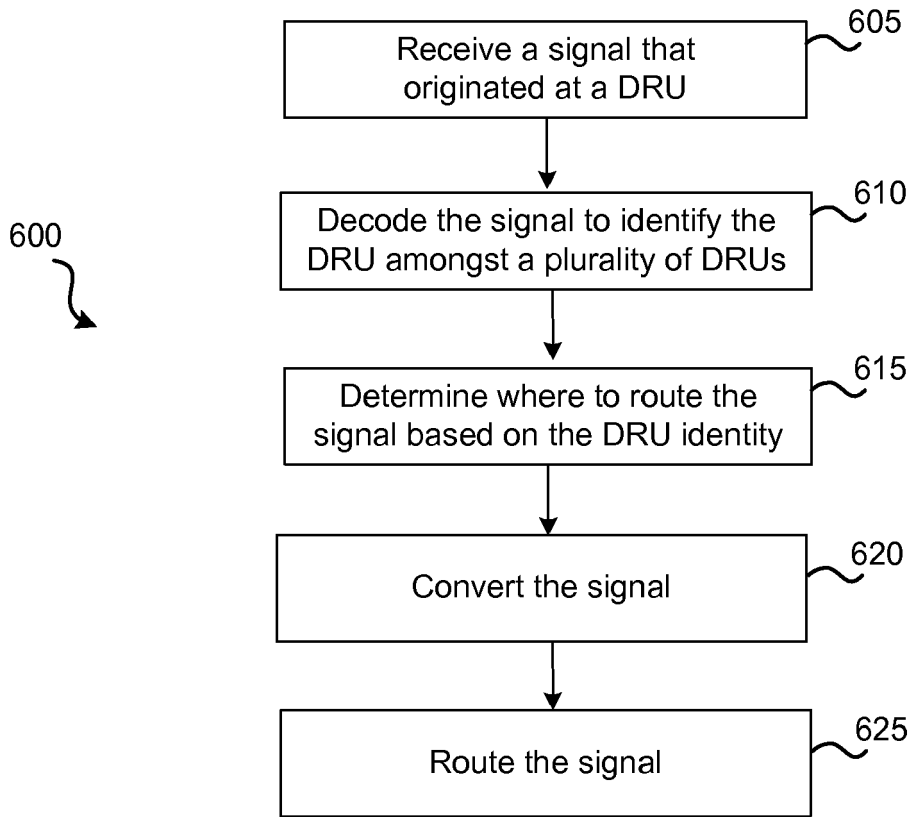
600

Receive a signal that originated at a DRU

605

Decode the signal to identify the DRU amongst a plurality of DRUs

610

Determine where to route the signal based on the DRU identity

615

Convert the signal

620

Route the signal

625